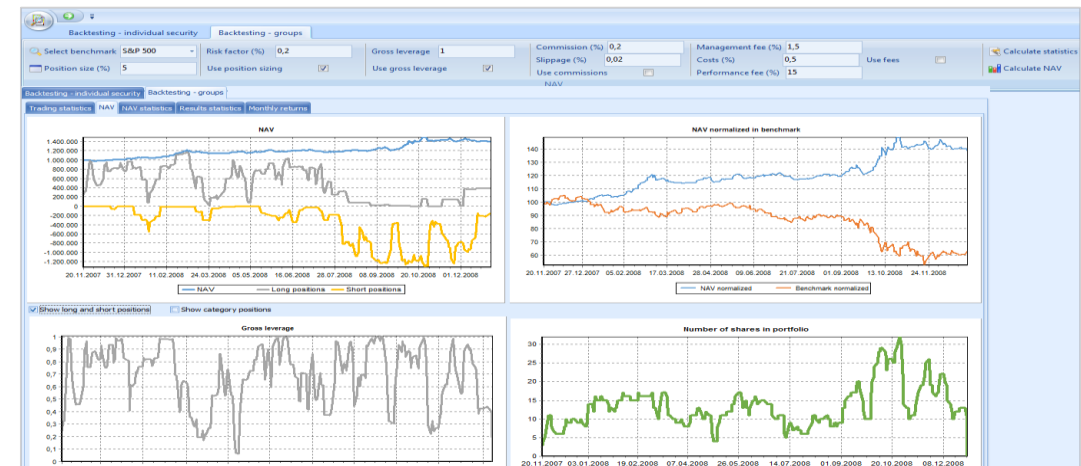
Backtesting - individual security | Backtesting - groups

Select benchmark S&P 500
Position size (%) 5
Risk factor (%) 0,2
Use position sizing
Gross leverage 1
Use gross leverage
Commission (%) 0,2
Slippage (%) 0,02
Use commissions
Management fee (%) 1,5
Costs (%) 0,5
Performance fee (%) 15
Use fees
Calculate statistics
Calculate NAV
NAV

Backtesting - individual security | Backtesting - groups
Trading statistics | NAV | NAV statistics | Results statistics | Monthly returns

NAV
1.400.000
1.200.000
1.000.000
800.000
600.000
400.000
200.000
0
-200.000
-400.000
-600.000
-800.000
-1.000.000
-1.200.000
20.11.2007 31.12.2007 11.02.2008 24.03.2008 05.05.2008 16.06.2008 28.07.2008 08.09.2008 20.10.2008 01.12.2008
NAV | Long positions | Short positions

NAV normalized in benchmark
140
130
120
110
100
90
80
70
60
20.11.2007 27.12.2007 05.02.2008 17.03.2008 28.04.2008 09.06.2008 21.07.2008 01.09.2008 13.10.2008 24.11.2008
NAV normalized | Benchmark normalized

Show long and short positions
Show category positions

Gross leverage
1
0,9
0,8
0,7
0,6
0,5
0,4
0,3
0,2
0,1

Number of shares in portfolio
30
25
20
15
10
5
20.11.2007 03.01.2008 19.02.2008 07.04.2008 26.05.2008 14.07.2008 01.09.2008 20.10.2008 08.12.2008